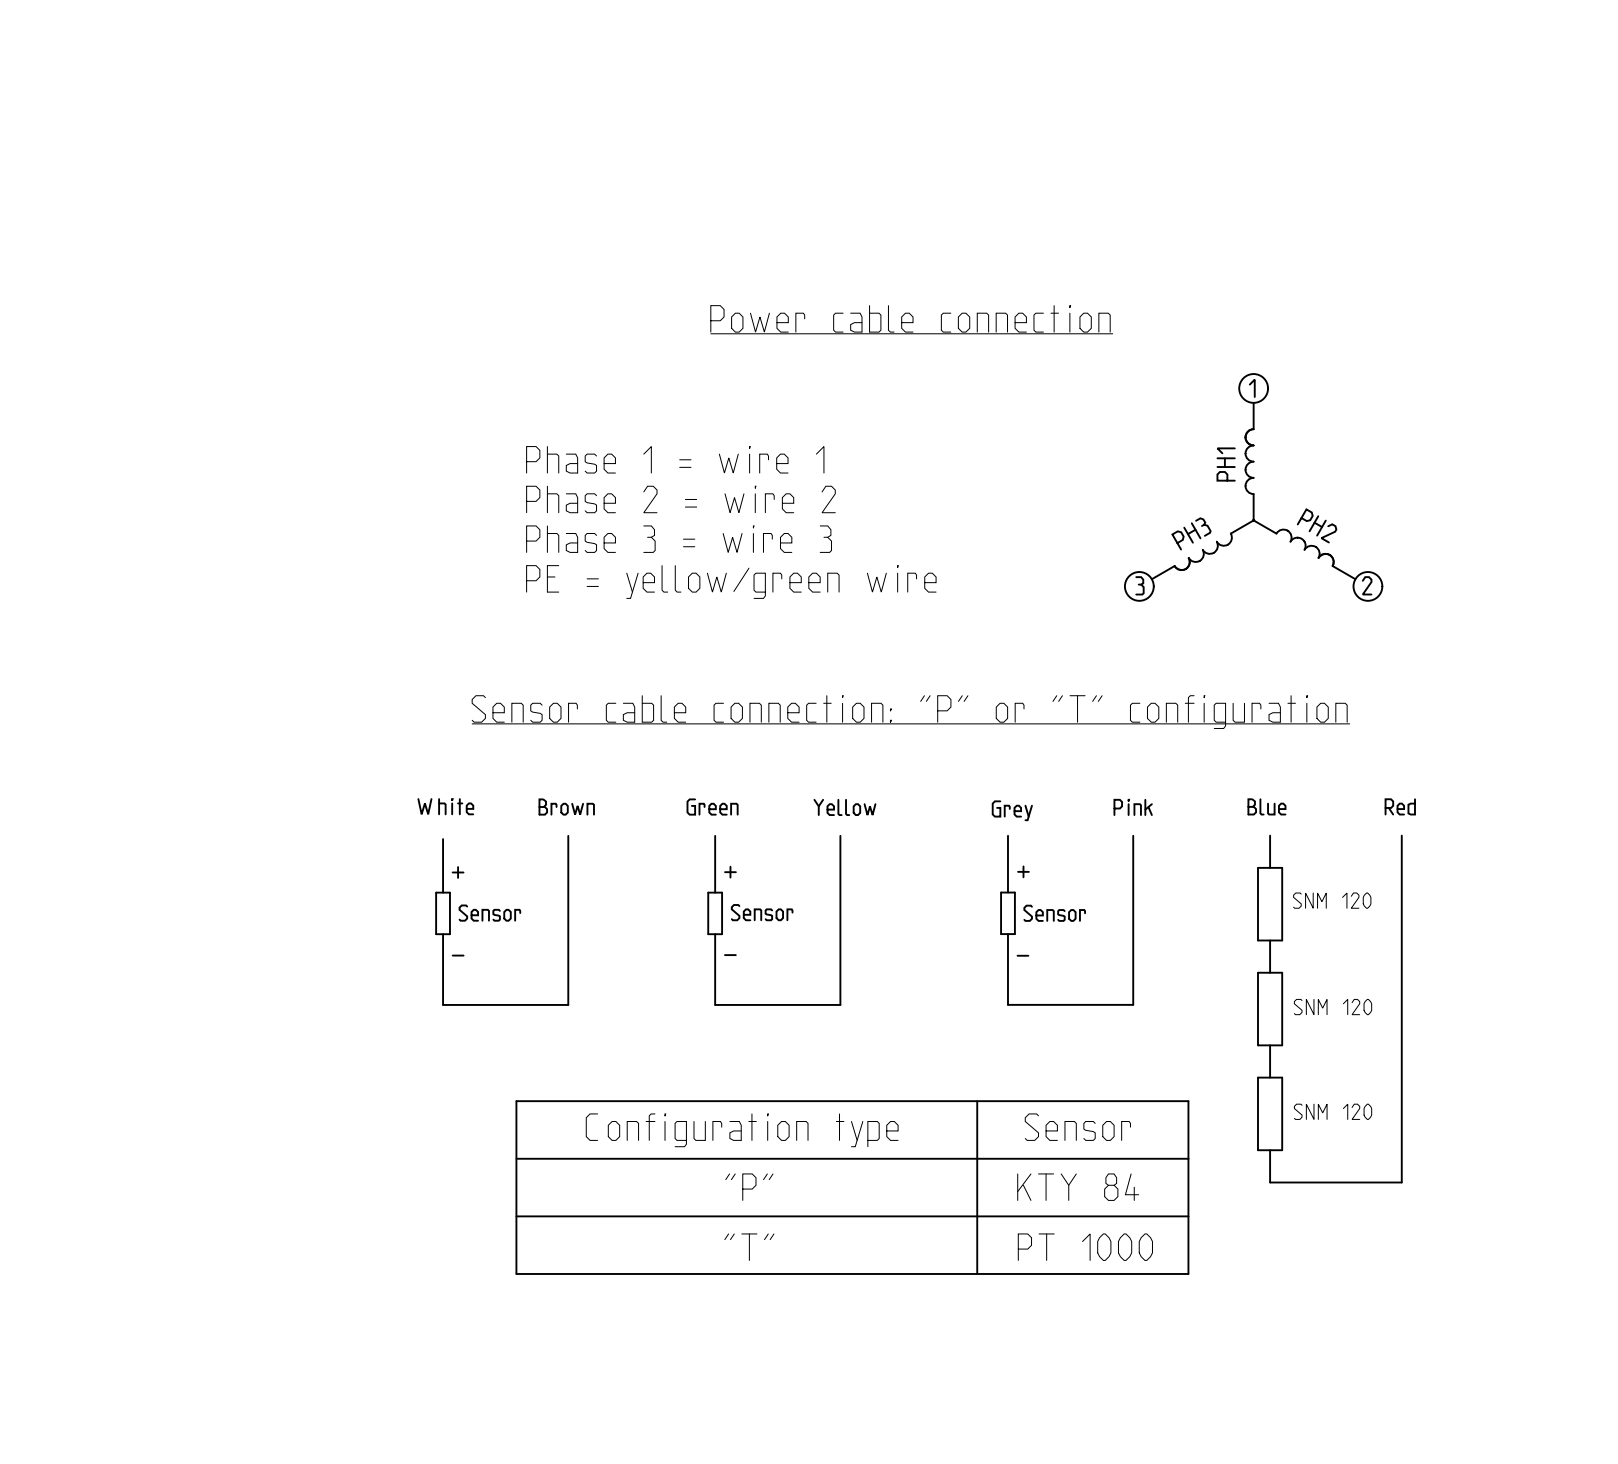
Power cable connection

Phase 1 = wire 1
Phase 2 = wire 2
Phase 3 = wire 3
PE = yellow/green wire

1
PH1
PH3
PH2
3
2

Sensor cable connection: "P" or "T" configuration

White Brown
+
Sensor
–

Green Yellow
+
Sensor
–

Grey Pink
+
Sensor
–

Blue Red
SNM 120
SNM 120
SNM 120

| Configuration type | Sensor |
|---|---|
| "P" | KTY 84 |
| "T" | PT 1000 |